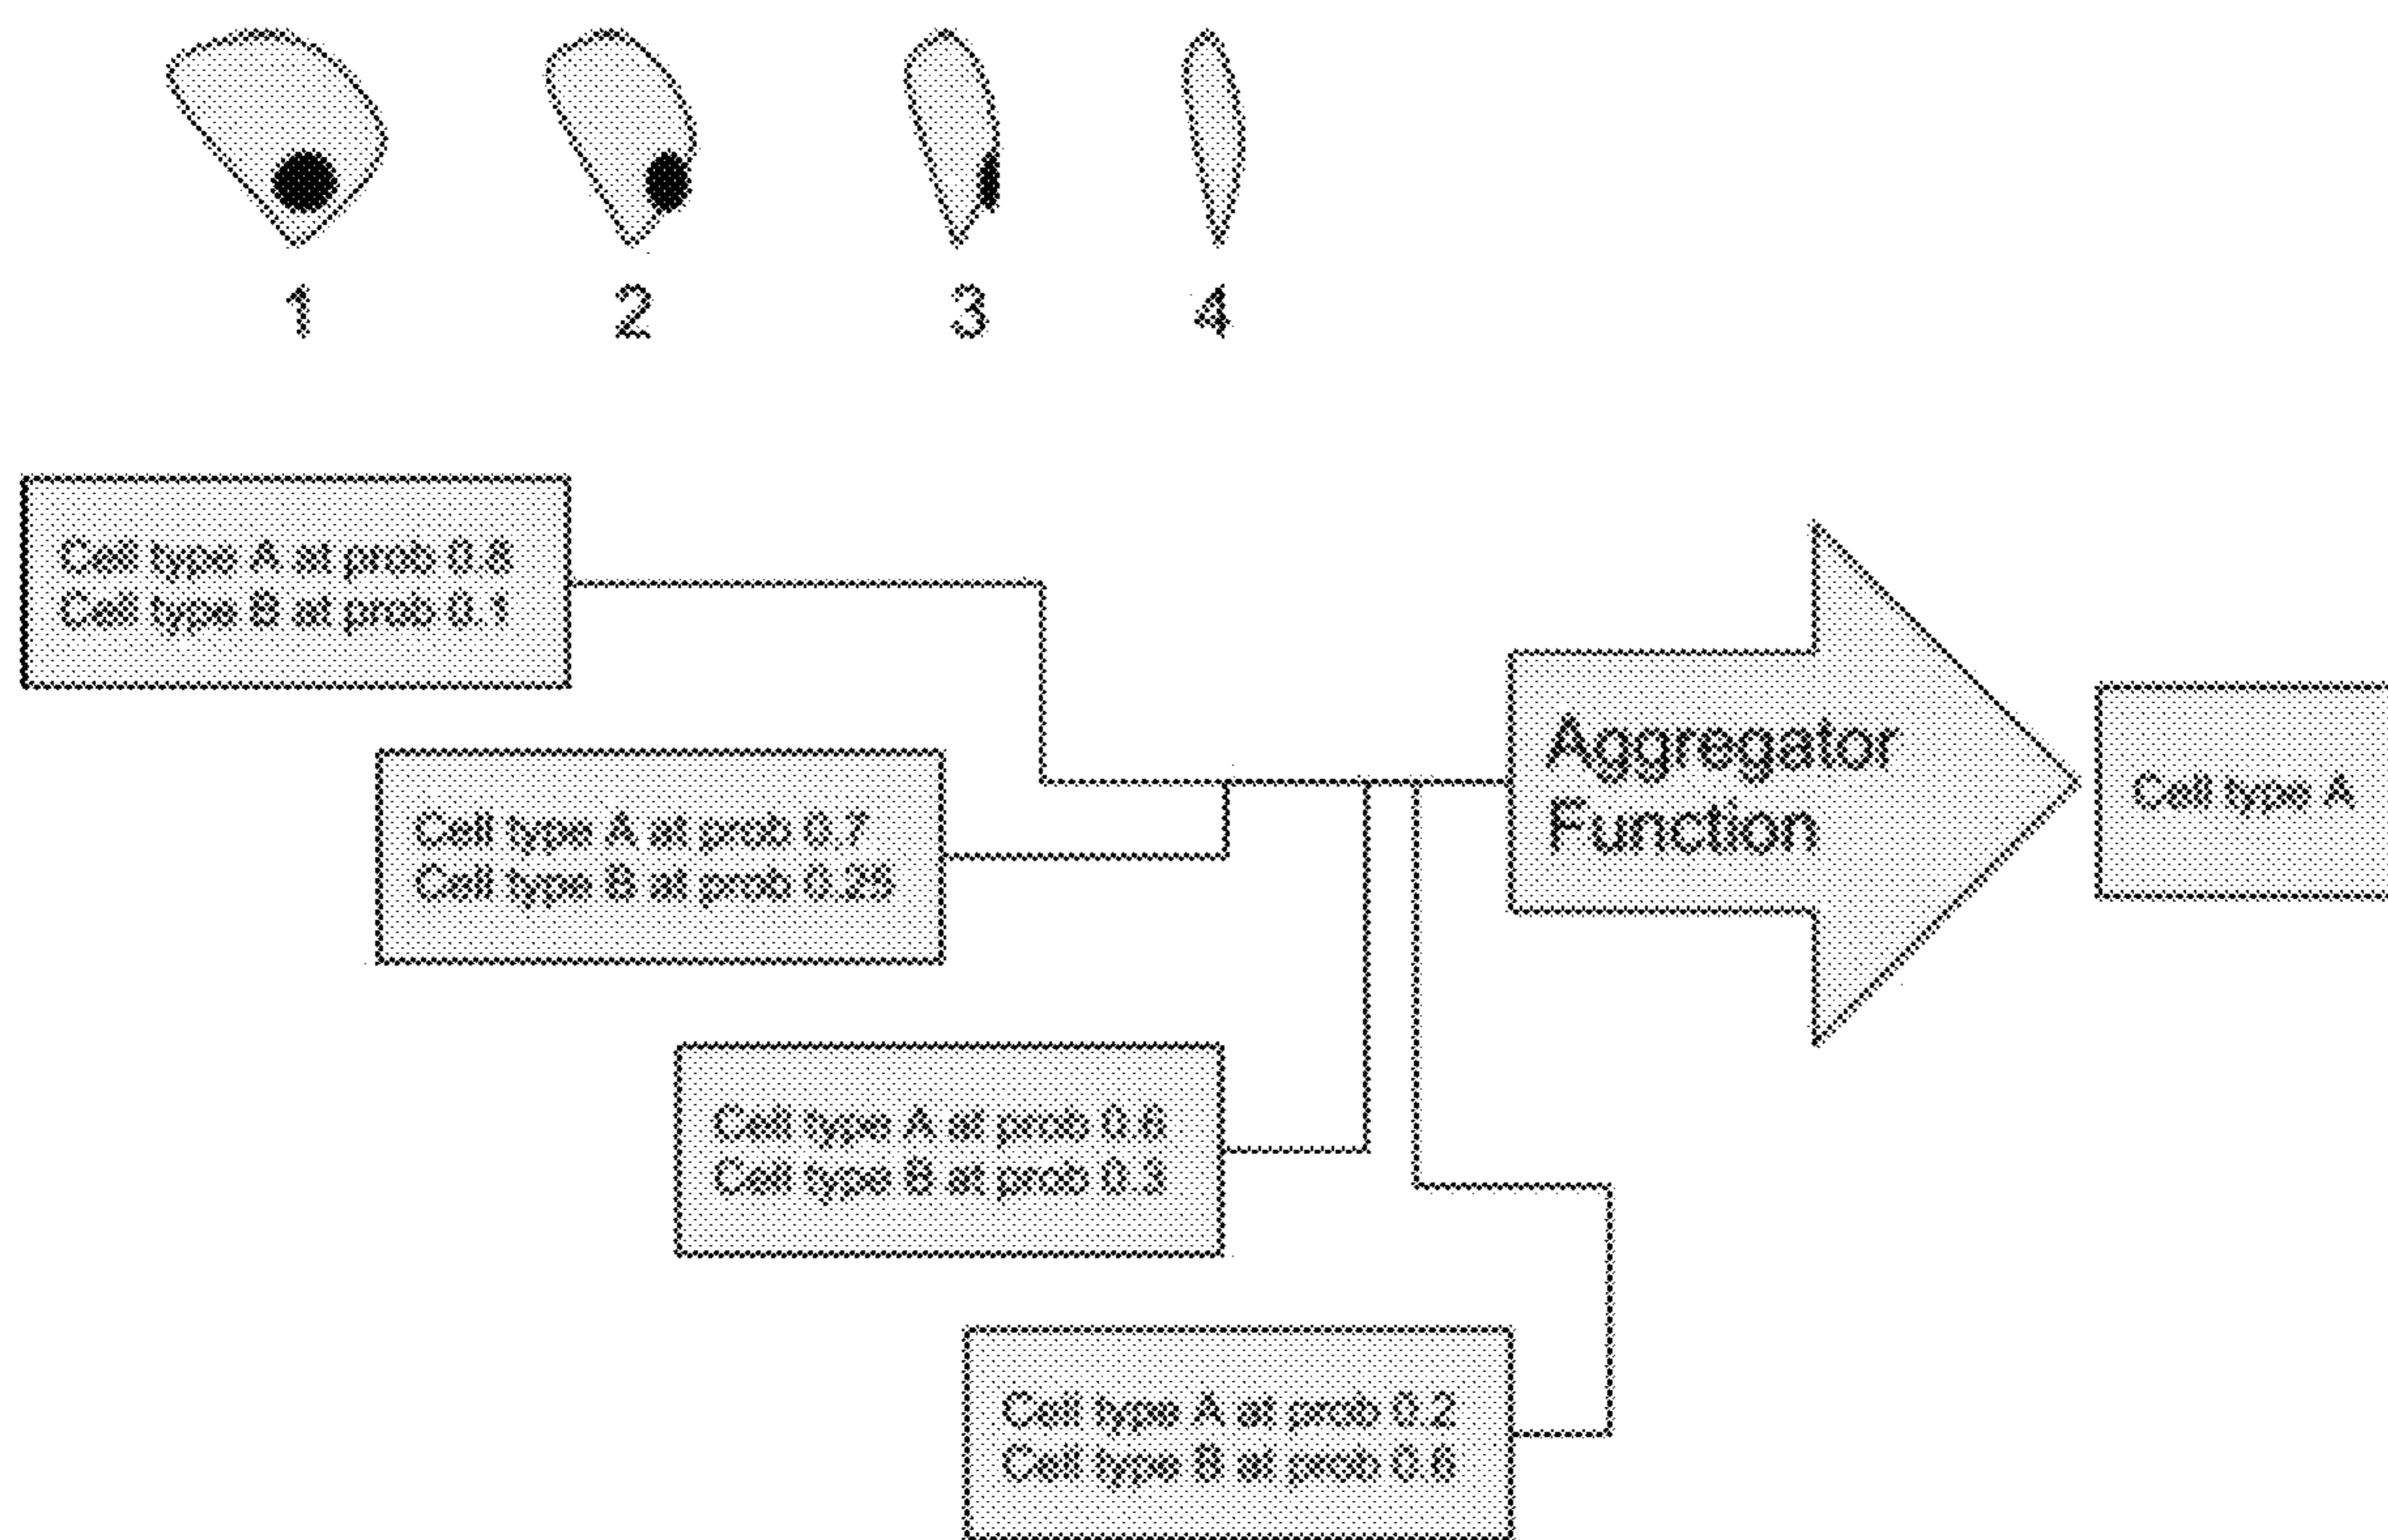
1 2 3 4

Cell type A at prob 0.8
Cell type B at prob 0.1

Cell type A at prob 0.7
Cell type B at prob 0.25

Cell type A at prob 0.6
Cell type B at prob 0.3

Cell type A at prob 0.2
Cell type B at prob 0.6

Aggregator Function

Cell type A